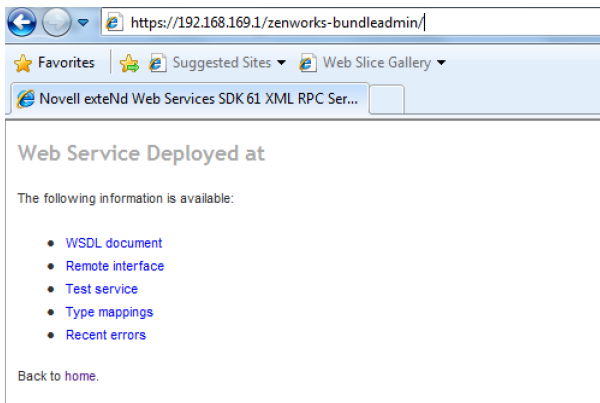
https://192.168.169.1/zenworks-bundleadmin/

Favorites | Suggested Sites ▾ | Web Slice Gallery ▾

Novell exteNd Web Services SDK 61 XML RPC Ser...

Web Service Deployed at

The following information is available:

- WSDL document
- Remote interface
- Test service
- Type mappings
- Recent errors

Back to home.